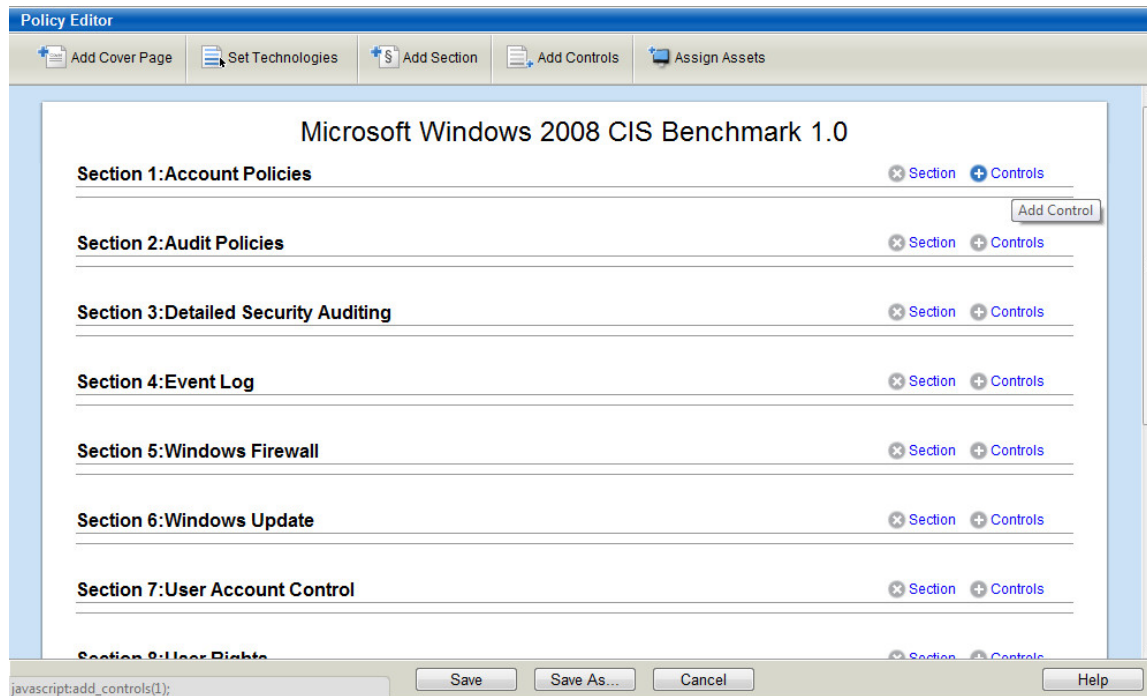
Policy Editor

Add Cover Page | Set Technologies | Add Section | Add Controls | Assign Assets

Microsoft Windows 2008 CIS Benchmark 1.0

Section 1:Account Policies Section Controls

Add Control

Section 2:Audit Policies Section Controls

Section 3:Detailed Security Auditing Section Controls

Section 4:Event Log Section Controls

Section 5:Windows Firewall Section Controls

Section 6:Windows Update Section Controls

Section 7:User Account Control Section Controls

Section 8:User Rights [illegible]

javascript:add_controls(1);

Save Save As... Cancel Help